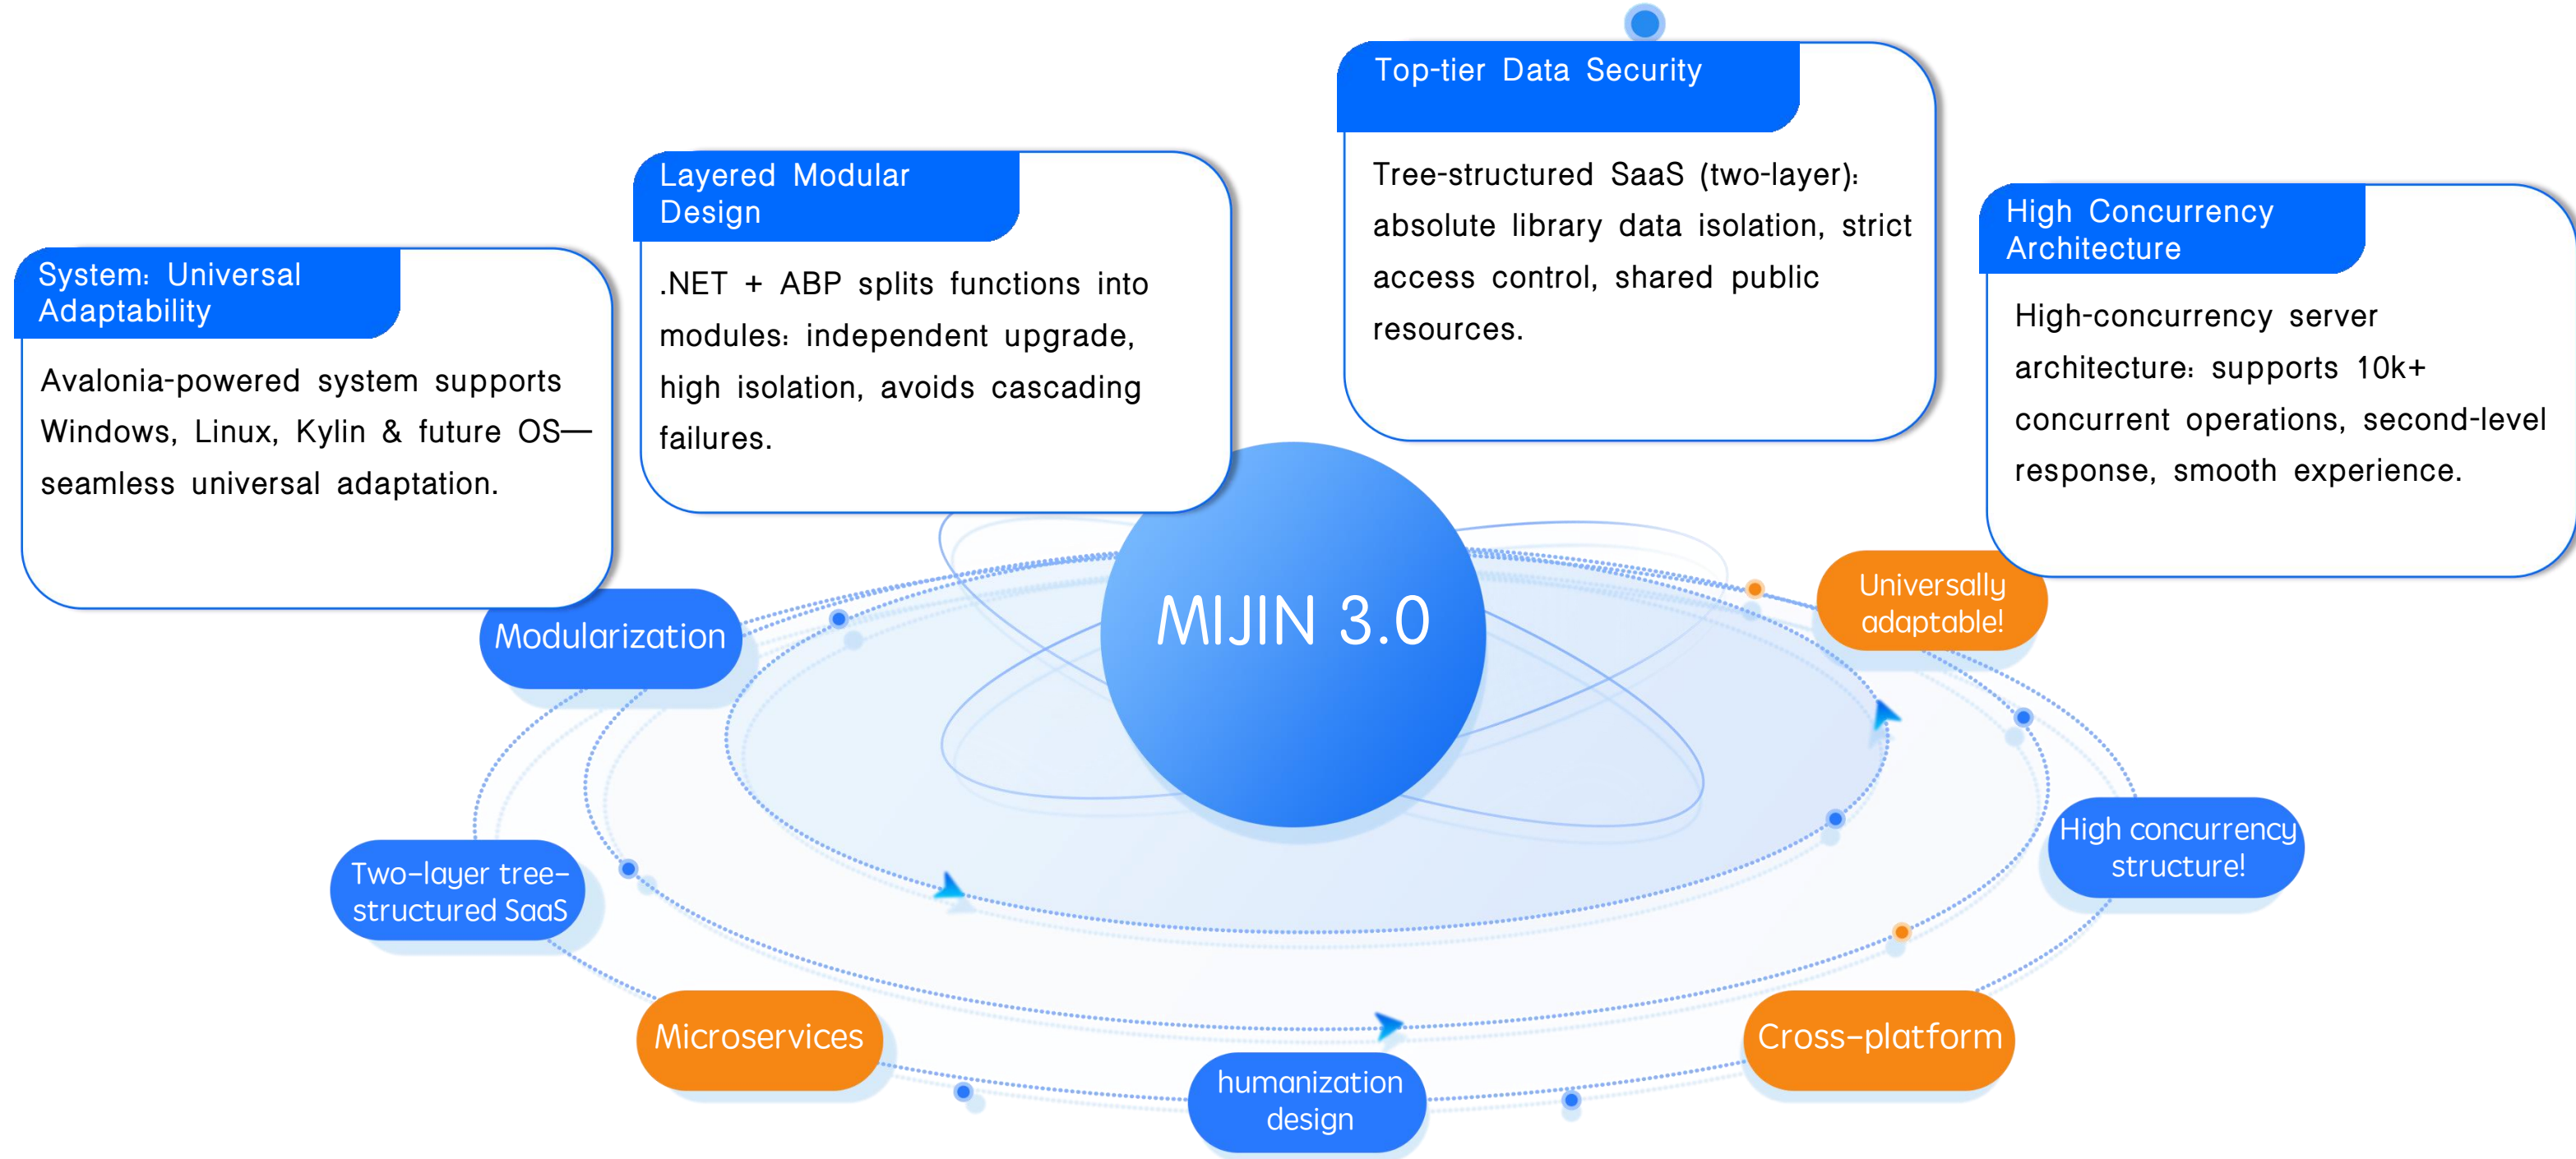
System: Universal Adaptability

Avalonia-powered system supports Windows, Linux, Kylin & future OS—seamless universal adaptation.

Layered Modular Design

.NET + ABP splits functions into modules: independent upgrade, high isolation, avoids cascading failures.

Top-tier Data Security

Tree-structured SaaS (two-layer): absolute library data isolation, strict access control, shared public resources.

High Concurrency Architecture

High-concurrency server architecture: supports 10k+ concurrent operations, second-level response, smooth experience.

MIJIN 3.0

Universally adaptable!

Modularization

High concurrency structure!

Two-layer tree-structured SaaS

Microservices

humanization design

Cross-platform